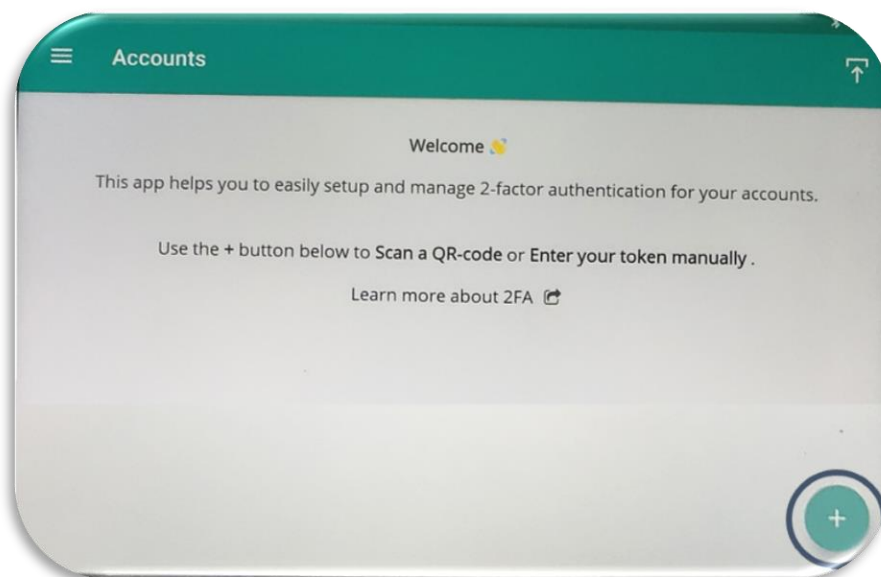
Accounts

Welcome

This app helps you to easily setup and manage 2-factor authentication for your accounts.

Use the + button below to Scan a QR-code or Enter your token manually .

Learn more about 2FA

+